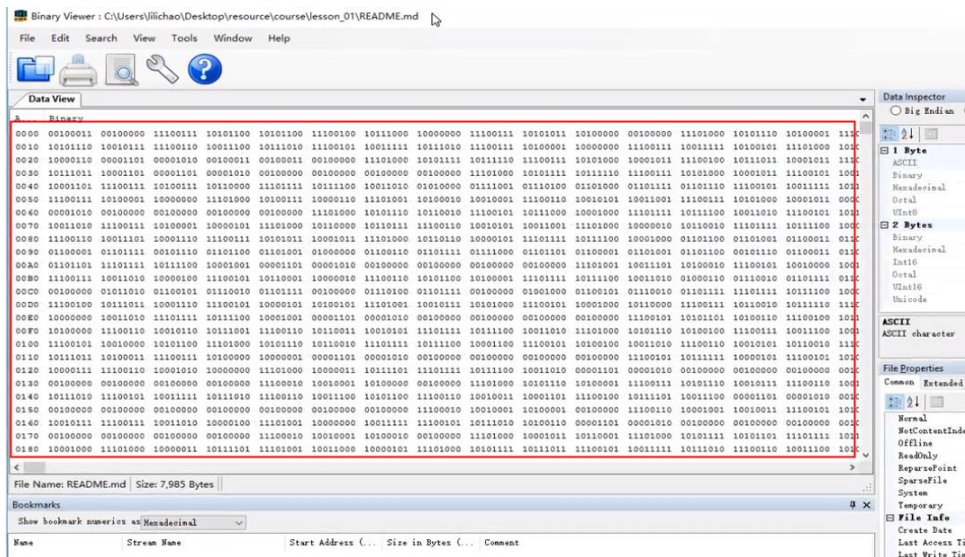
Binary Viewer : C:\Users\lilichao\Desktop\resource\course\lesson_01\README.md

File Edit Search View Tools Window Help

Data View

A... Binary

0000 00100011 00100000 11100111 10101100 10101100 11100100 10111000 10000000 11100111 10101011 10100000 00100000 11101000 10101110 10100001 111
0010 10101110 10010111 11100110 10011100 10111010 11100101 10011111 10111010 11100101 10100001 10000000 11100111 10011111 11100101 11101000 101
0020 10000110 00001101 00001010 00100011 00100011 00100000 11101000 10101111 10111110 11100111 10101000 10001011 11100100 10111011 10001011 111
0030 10111011 10001101 00001101 00001010 00100000 00100000 00100000 00100000 11101000 10101111 11100100 10111010 10111010 11100101 10001101 100
0040 10001101 11100111 10100111 10110000 11101111 10111100 10011010 01010000 01111001 01110100 01101000 01101111 01101110 11100101 10011111 101
0050 11100111 10100001 10000000 11101000 10100111 10000110 11101001 10100010 10010001 11100110 10010101 10011001 11101000 10101000 10001011 000
0060 00001010 00100000 00100000 00100000 00100000 11101000 10101110 10110010 11100101 10111000 10001000 11101111 10111100 10011010 11100101 101
0070 10011010 11100111 10100001 10000101 11101000 10110000 10110111 11100110 10010101 10011001 11101000 10000010 10110011 11101111 11101100 100
0080 11100110 10011101 10001110 11100111 10101011 10001011 11101000 10110110 10000101 11101111 10111100 10001000 01101100 01101001 01100011 011
0090 01100001 01101111 00101110 01101100 01101001 01000000 01100110 01101111 01111000 01101101 01100001 01101001 01101100 00101110 01100011 011
00A0 01101101 11101111 10111100 10001001 00001101 00001010 00100000 00100000 00100000 11101001 10011101 10100010 11100101 10010000 100
00B0 11100111 10011010 10000100 11100101 10110001 10000010 11100110 10101100 10100001 11101111 10111100 10011010 01000110 01110010 01101111 011
00C0 00100000 01011010 01100101 01110010 01101111 00100000 01110100 01101111 00100000 01001000 01100101 01110010 01101111 11101100 000
00D0 11100100 10111011 10001110 11100101 10000101 10100101 11101001 10010111 10101000 11100101 10001000 10110000 11100111 10110100 10111110 111
00E0 10000000 10001010 11101111 10111100 10001001 00001101 00001010 00100000 00100000 00100000 11100101 10101011 10100110 11100100 101
00F0 10100000 11100110 10010110 10111001 11100110 10110001 10010101 11101111 10111100 10011010 11101000 10101110 10100100 11100111 10011100 100
0100 11100101 10010000 10101100 11101000 10101110 10110001 11101111 10111100 10001100 10000011 11100101 10101100 10011010 10010101 11101000 111
0110 10111011 10100011 11100111 10100000 10000001 00001101 00001010 00100000 00100000 00100000 11100101 10110111 10000101 11100101 101
0120 10000011 11100110 10001010 10000000 11101000 10000011 11111011 11101001 10111100 10011010 00001101 00001010 00100000 00100000 000
0130 00100000 00100000 11101000 10101110 10010001 10100000 00100000 11101000 10101110 10100001 11100111 10110101 10010111 11100110 100
0140 10111010 11100101 10011111 11111010 11100110 10011100 10100100 11100110 10010011 10001101 11100100 10111101 10011100 00001101 00001010 100
0150 00100000 00100000 00100000 00100000 00100000 00100000 11100110 10010001 10100001 00100000 11100110 10001001 10010011 11100101 101
0160 10010111 11100111 10011010 10000100 11101001 10001111 10110011 11101000 10101110 10000101 00001101 00001010 00100000 00100000 000
0170 00100000 00100000 00100000 00100000 11100110 10100001 10100000 00100000 11101000 10001011 10110001 11101000 10101111 10101101 11101111 101
0180 10001000 11101000 10000011 10111101 11101001 10011000 10000101 11101000 10101111 10111011 11100111 10111011 11101000 10110110 10011100 100

File Name: README.md | Size: 7,985 Bytes

Bookmarks

Show bookmark numerics as Hexadecimal

Name | Stream Name | Start Address (... | Size in Bytes (... | Comment

Data Inspector
Big Endian
1 Byte
ASCII
Binary
Hexadecimal
Octal
UInt8
2 Bytes
Binary
Hexadecimal
Int16
Octal
UInt16
Unicode
ASCII
ASCII character

File Properties
Common Extended
Normal
NotContentInde
Offline
ReadOnly
ReparsePoint
SparseFile
System
Temporary
File Info
Create Date
Last Access Ti
Last Write Tim